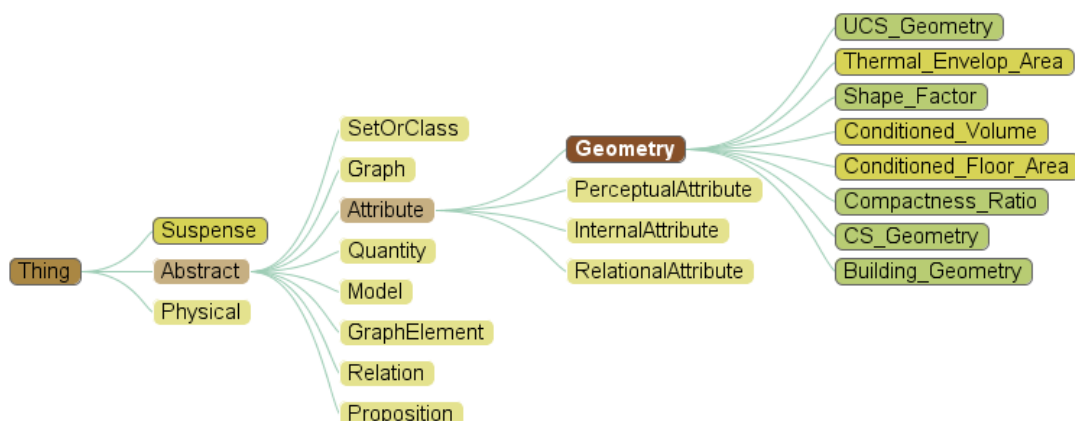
Thing
Suspense
Abstract
Physical
SetOrClass
Graph
Attribute
Quantity
Model
GraphElement
Relation
Proposition
Geometry
PerceptualAttribute
InternalAttribute
RelationalAttribute
UCS_Geometry
Thermal_Envelop_Area
Shape_Factor
Conditioned_Volume
Conditioned_Floor_Area
Compactness_Ratio
CS_Geometry
Building_Geometry